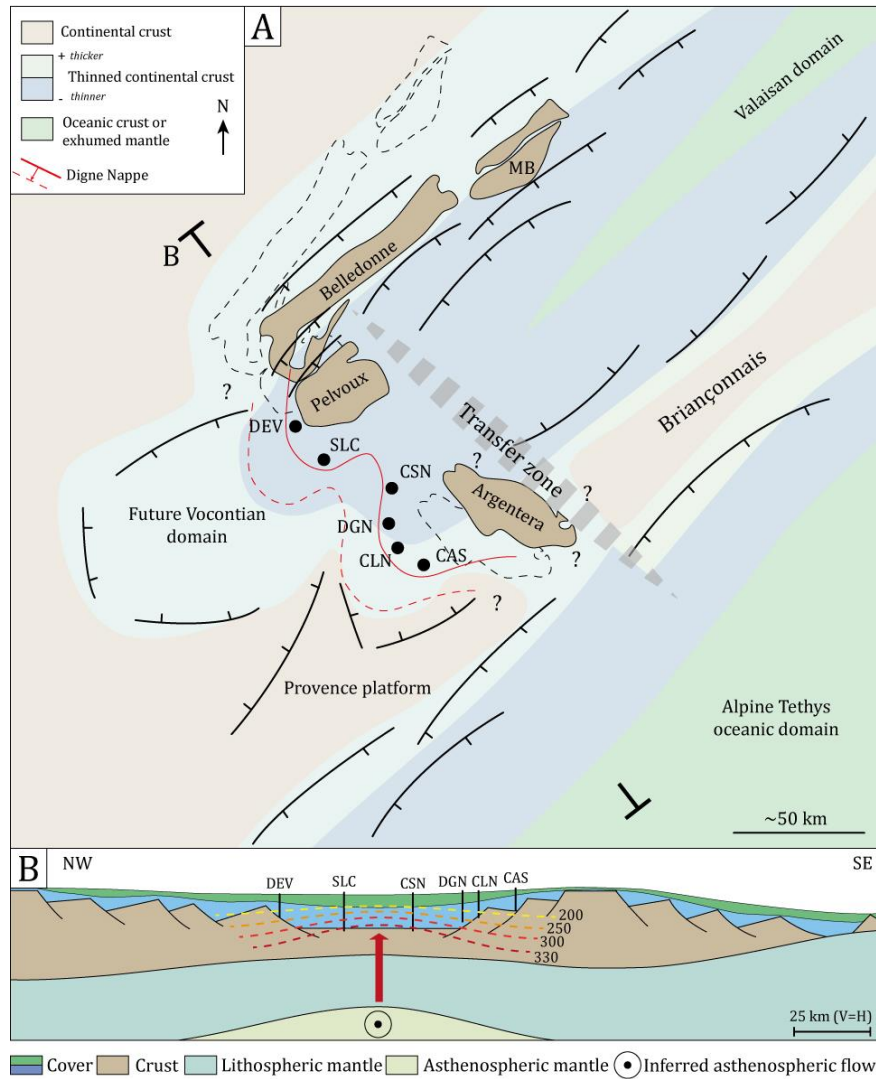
Continental crust
+ thicker
Thinned continental crust
- thinner
Oceanic crust or exhumed mantle
Digne Nappe
N
A

B
Valaisan domain
MB
Belledonne
Pelvoux
?
DEV
SLC
CSN
?
Transfer zone
Argentera
?
?
DGN
CLN
CAS
?
Future Vocontian domain
Briançonnais
Provence platform
Alpine Tethys oceanic domain
~50 km

B
NW
SE
DEV
SLC
CSN
DGN
CLN
CAS
200
250
300
330
25 km (V=H)

Cover
Crust
Lithospheric mantle
Asthenospheric mantle
Inferred asthenospheric flow